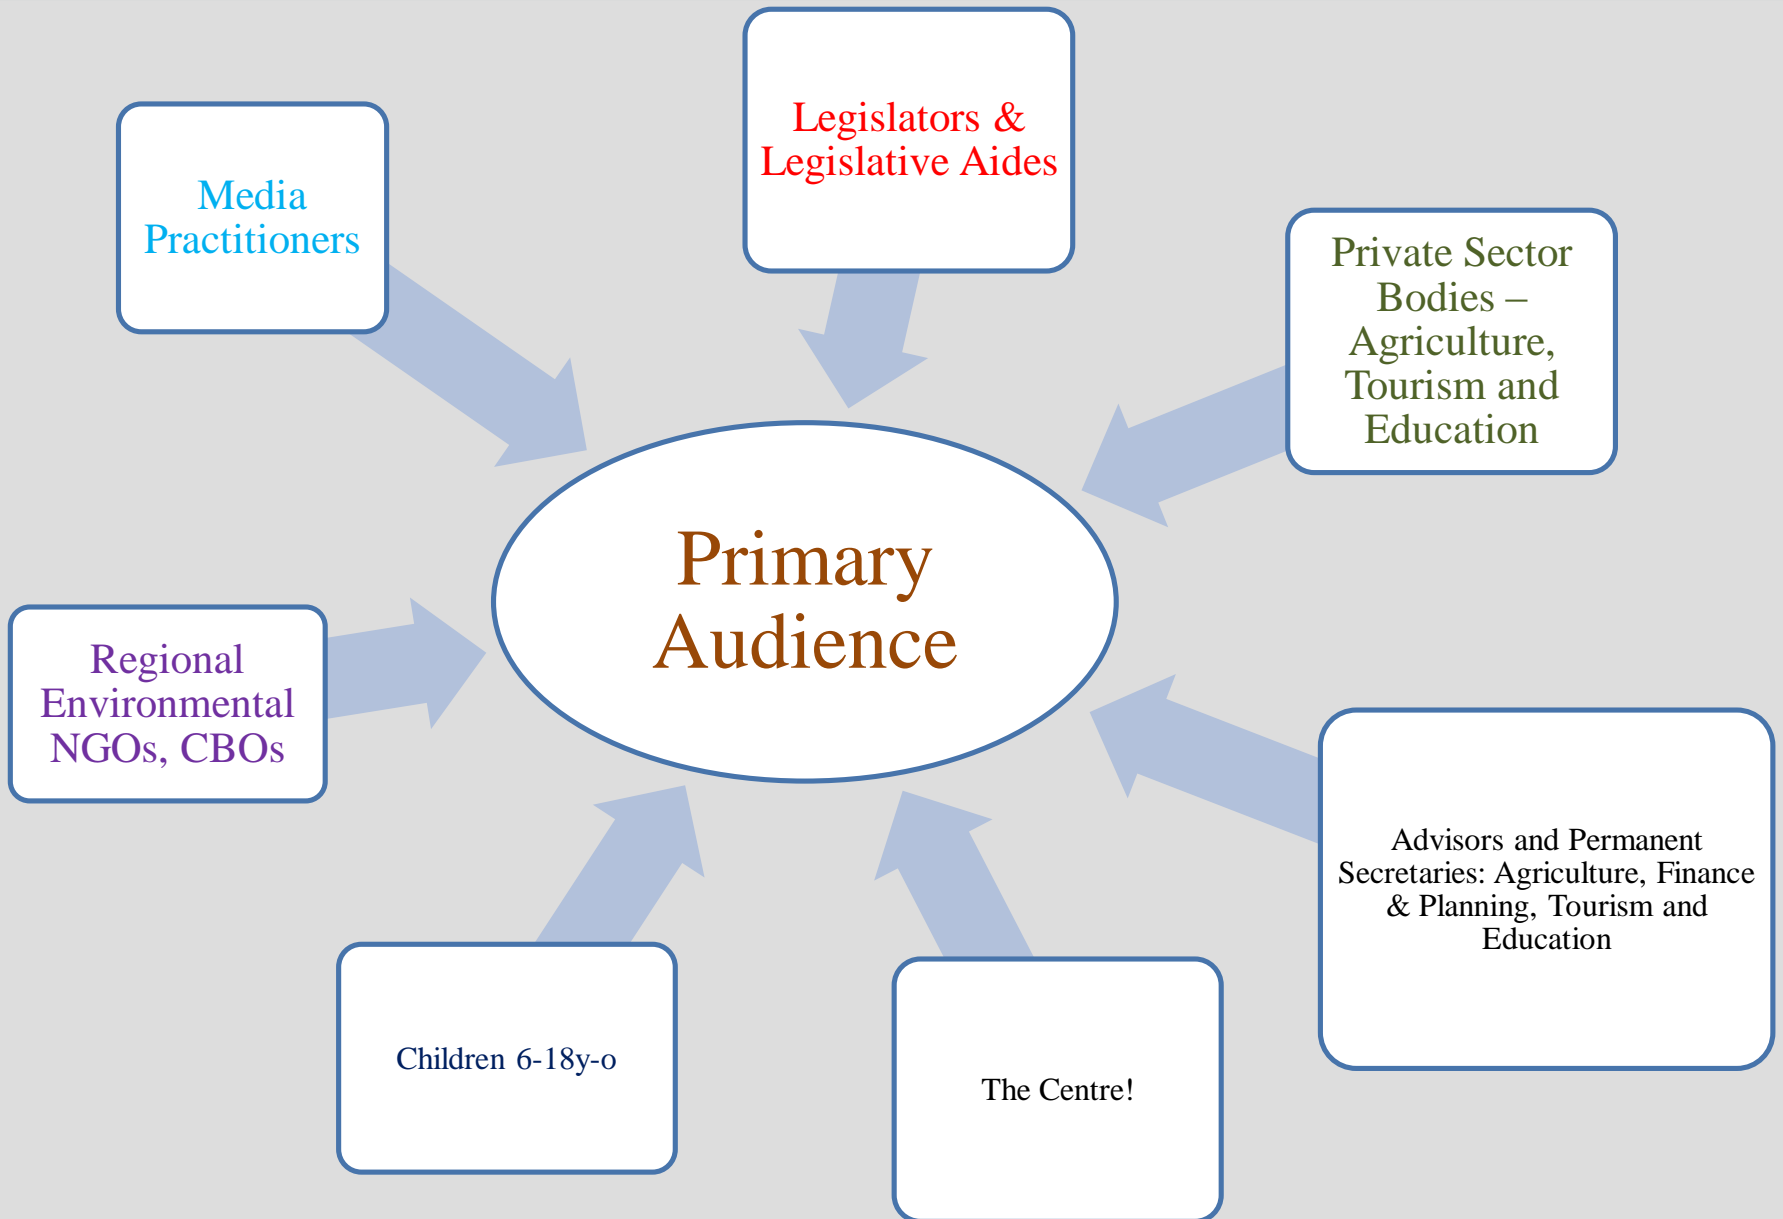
Media Practitioners

Legislators & Legislative Aides

Private Sector Bodies – Agriculture, Tourism and Education

Primary Audience

Regional Environmental NGOs, CBOs

Advisors and Permanent Secretaries: Agriculture, Finance & Planning, Tourism and Education

Children 6-18y-o

The Centre!